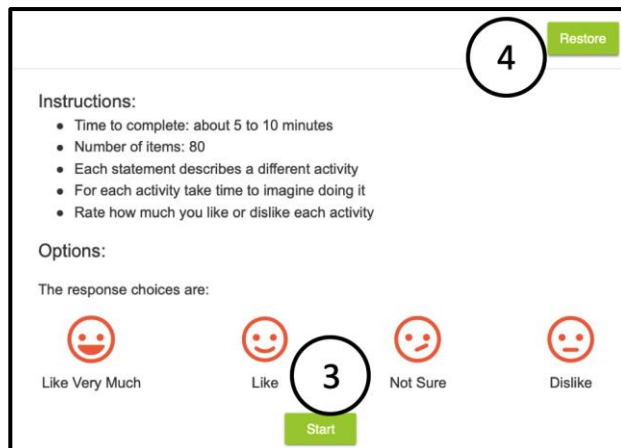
4

Restore

Instructions:

- Time to complete: about 5 to 10 minutes
- Number of items: 80
- Each statement describes a different activity
- For each activity take time to imagine doing it
- Rate how much you like or dislike each activity

Options:

The response choices are:

Like Very Much

Like

3

Not Sure

Dislike

Start